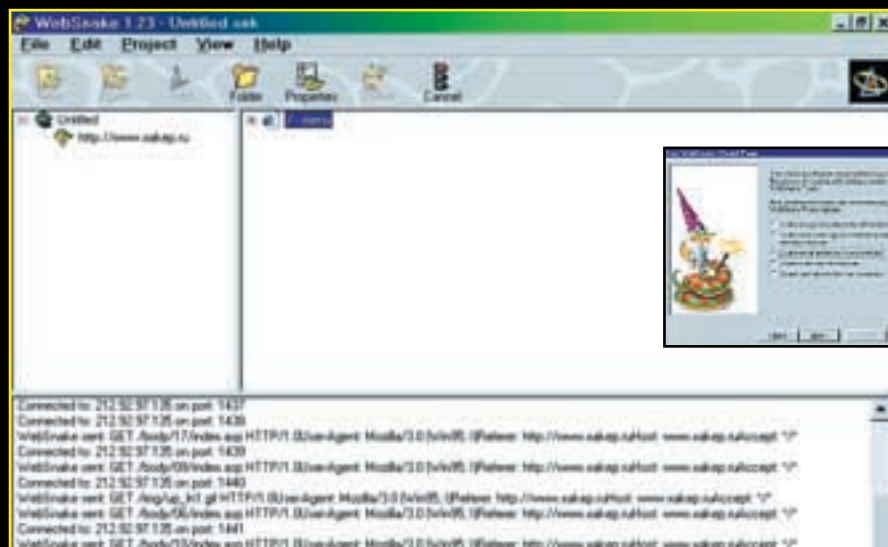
WebSnake 1.23 - Untitled.snk

File Edit Project View Help

Folder Properties Cancel

Untitled
http://www.sakep.ru

Connected to: 212.92.97.135 on port: 1437
Connected to: 212.92.97.135 on port: 1438
WebSnake sent: GET /body/17/index.asp HTTP/1.0|UserAgent: Mozilla/3.0 (Win95; I)|Referer: http://www.sakep.ru|Host: www.sakep.ru|Accept: */*
Connected to: 212.92.97.135 on port: 1439
WebSnake sent: GET /body/09/index.asp HTTP/1.0|UserAgent: Mozilla/3.0 (Win95; I)|Referer: http://www.sakep.ru|Host: www.sakep.ru|Accept: */*
Connected to: 212.92.97.135 on port: 1440
WebSnake sent: GET /img/up_lct.gif HTTP/1.0|UserAgent: Mozilla/3.0 (Win95; I)|Referer: http://www.sakep.ru|Host: www.sakep.ru|Accept: */*
WebSnake sent: GET /body/06/index.asp HTTP/1.0|UserAgent: Mozilla/3.0 (Win95; I)|Referer: http://www.sakep.ru|Host: www.sakep.ru|Accept: */*
Connected to: 212.92.97.135 on port: 1441
WebSnake sent: GET /body/13/index.asp HTTP/1.0|UserAgent: Mozilla/3.0 (Win95; I)|Referer: http://www.sakep.ru|Host: www.sakep.ru|Accept: */*